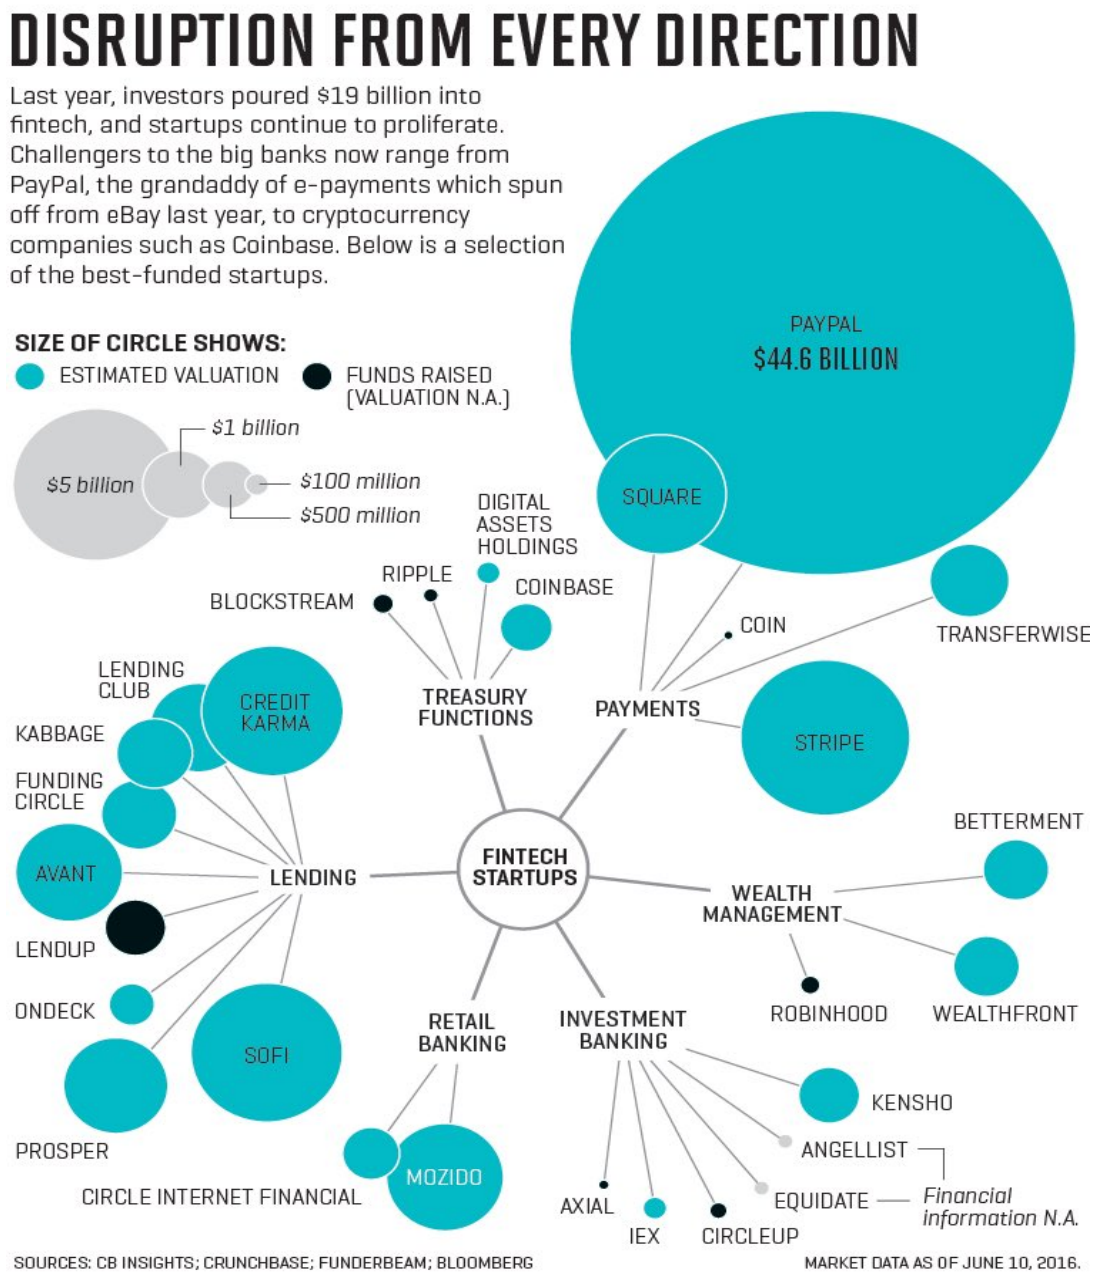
DISRUPTION FROM EVERY DIRECTION

Last year, investors poured $19 billion into fintech, and startups continue to proliferate. Challengers to the big banks now range from PayPal, the grandaddy of e-payments which spun off from eBay last year, to cryptocurrency companies such as Coinbase. Below is a selection of the best-funded startups.

SIZE OF CIRCLE SHOWS:
ESTIMATED VALUATION
FUNDS RAISED (VALUATION N.A.)

$5 billion
$1 billion
$100 million
$500 million

PAYPAL
$44.6 BILLION

SQUARE
DIGITAL ASSETS HOLDINGS
RIPPLE
COINBASE
BLOCKSTREAM
COIN
TRANSFERWISE
TREASURY FUNCTIONS
PAYMENTS
STRIPE
LENDING CLUB
CREDIT KARMA
KABBAGE
FUNDING CIRCLE
AVANT
LENDING
FINTECH STARTUPS
BETTERMENT
WEALTH MANAGEMENT
LENDUP
ONDECK
SOFI
ROBINHOOD
WEALTHFRONT
RETAIL BANKING
INVESTMENT BANKING
KENSHO
PROSPER
ANGELLIST
MOZIDO
CIRCLE INTERNET FINANCIAL
AXIAL
EQUIDATE
Financial information N.A.
IEX
CIRCLEUP

SOURCES: CB INSIGHTS; CRUNCHBASE; FUNDERBEAM; BLOOMBERG
MARKET DATA AS OF JUNE 10, 2016.